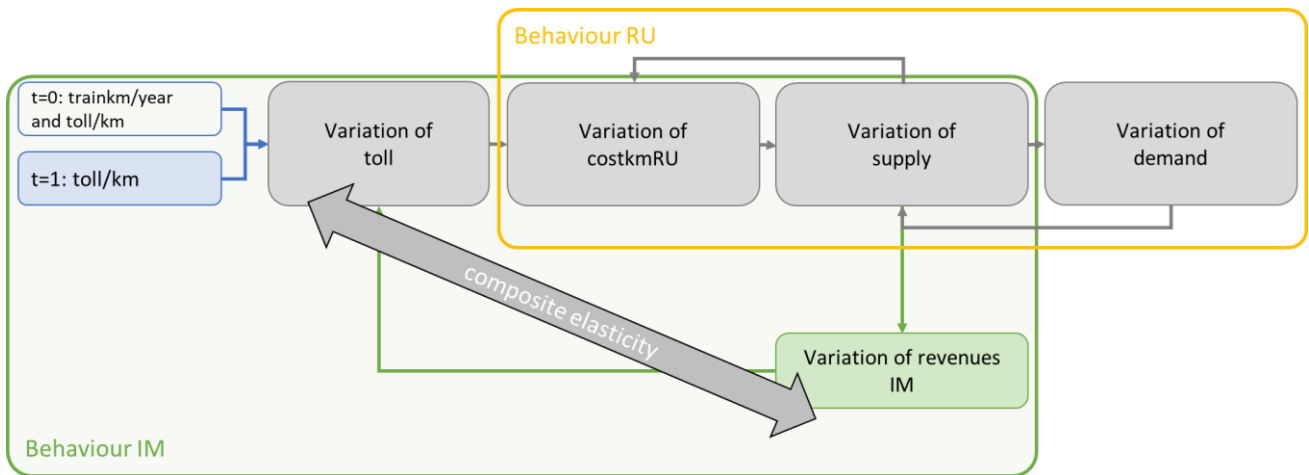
Behaviour RU

t=0: trainkm/year and toll/km

t=1: toll/km

Variation of toll

Variation of costkmRU

Variation of supply

Variation of demand

composite elasticity

Variation of revenues IM

Behaviour IM